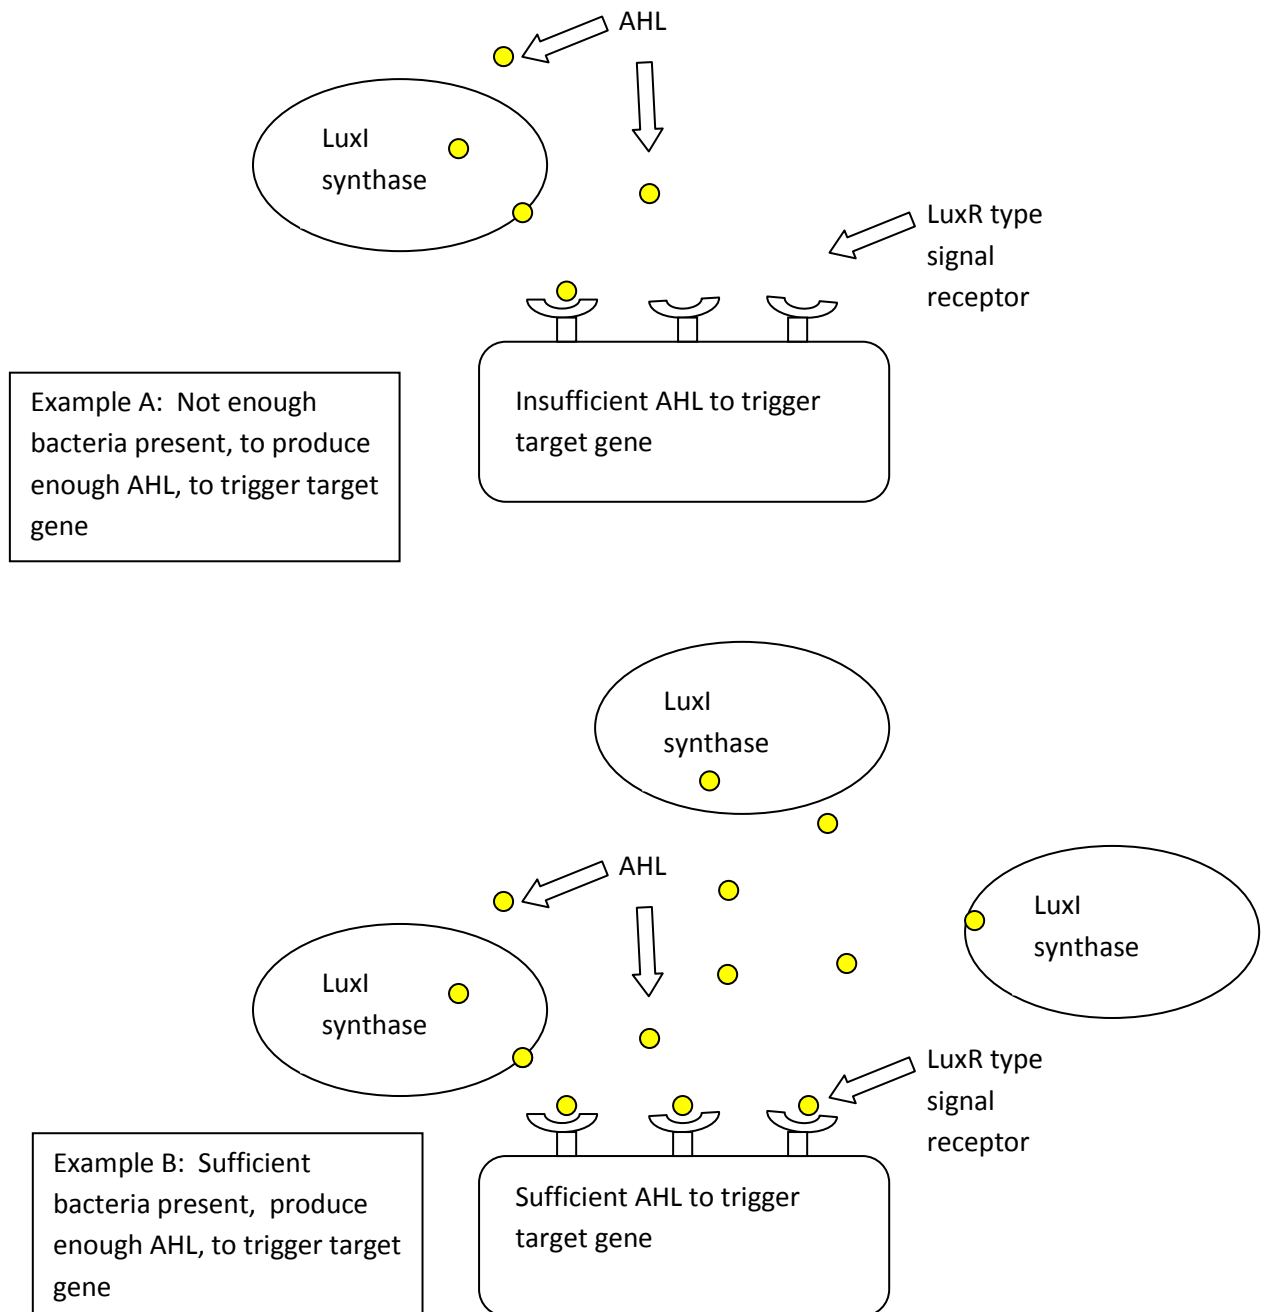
AHL

LuxI synthase

LuxR type signal receptor

Insufficient AHL to trigger target gene

Example A: Not enough bacteria present, to produce enough AHL, to trigger target gene

LuxI synthase

AHL

LuxI synthase

LuxI synthase

LuxR type signal receptor

Example B: Sufficient bacteria present, produce enough AHL, to trigger target gene

Sufficient AHL to trigger target gene